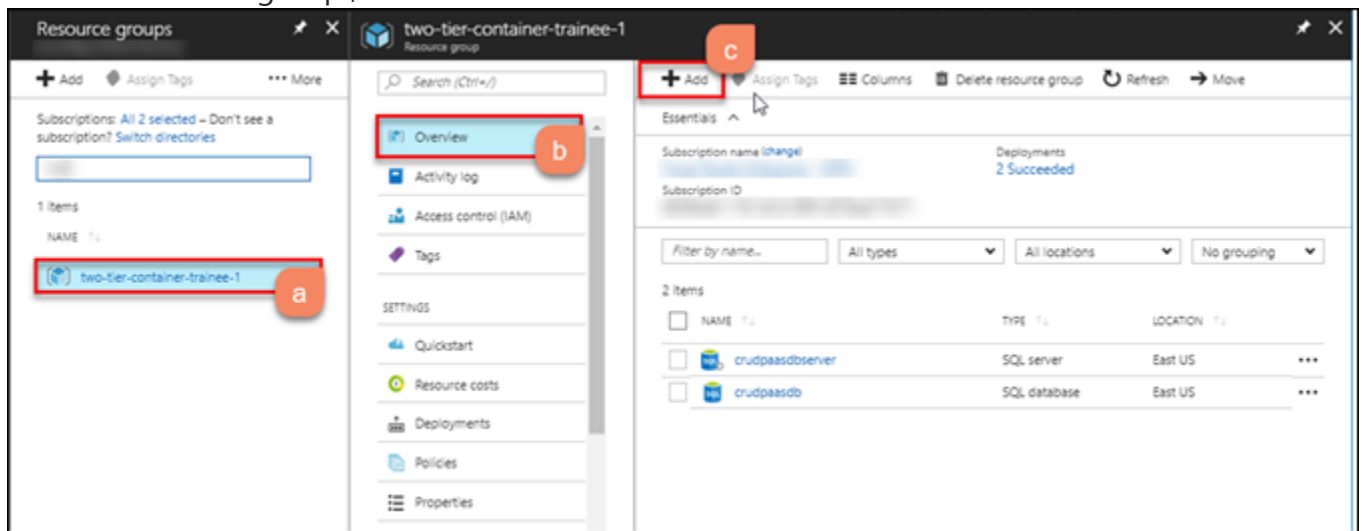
Resource groups

+ Add  Assign Tags  ••• More

Subscriptions: All 2 selected – Don't see a subscription? Switch directories

1 items

NAME

two-tier-container-trainee-1

a

two-tier-container-trainee-1
Resource group

Search (Ctrl+/)

Overview

b

Activity log

Access control (IAM)

Tags

SETTINGS

Quickstart

Resource costs

Deployments

Policies

Properties

c

+ Add  Assign Tags  Columns  Delete resource group  Refresh  Move

Essentials

Subscription name (change)

Subscription ID

Deployments
2 Succeeded

Filter by name...  All types  All locations  No grouping

2 items

| NAME | TYPE | LOCATION | |
|---|---|---|---|
| crudpaasdbserver | SQL server | East US | ••• |
| crudpaasdb | SQL database | East US | ••• |